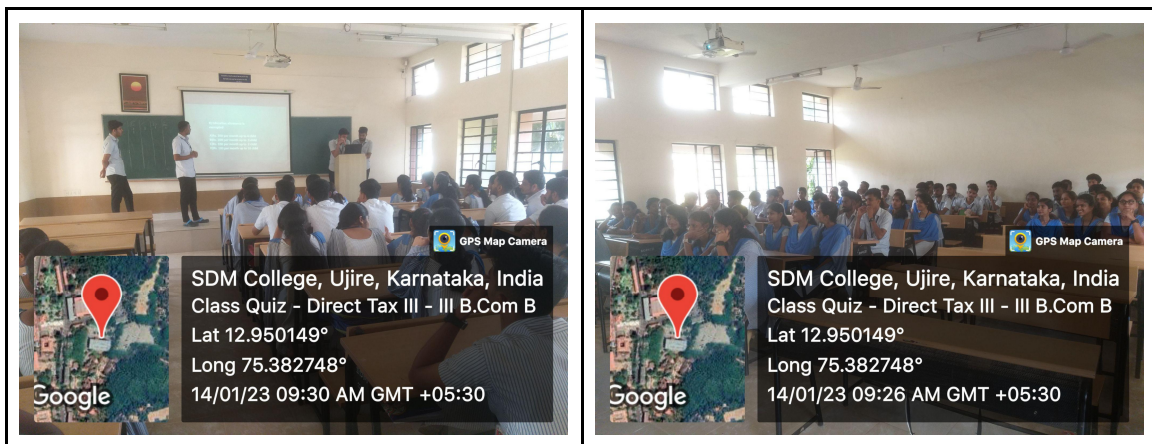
GPS Map Camera

SDM College, Ujire, Karnataka, India
Class Quiz - Direct Tax III - III B.Com B
Lat 12.950149°
Long 75.382748°
14/01/23 09:30 AM GMT +05:30

Google

GPS Map Camera

SDM College, Ujire, Karnataka, India
Class Quiz - Direct Tax III - III B.Com B
Lat 12.950149°
Long 75.382748°
14/01/23 09:26 AM GMT +05:30

Google